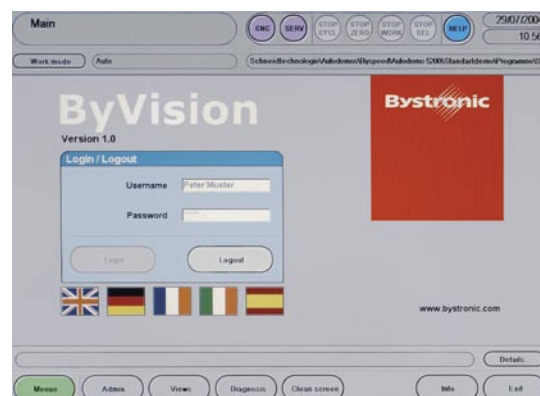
Main

CNC SERV STOP CYCL STOP ZERO STOP WORK STOP SEL HELP

29/07/200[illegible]
10:5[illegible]

Work mode Auto

Schneidtechnologie\Autodemo\Byspeed\Autodemo 5200\Standardldemo\Programme\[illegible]

ByVision
Version 1.0

Bystronic

Login / Logout

Username Peter Muster

Password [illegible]

Login Logout

www.bystronic.com

Details

Menus Admin Views Diagnosis Clean screen Info Exit